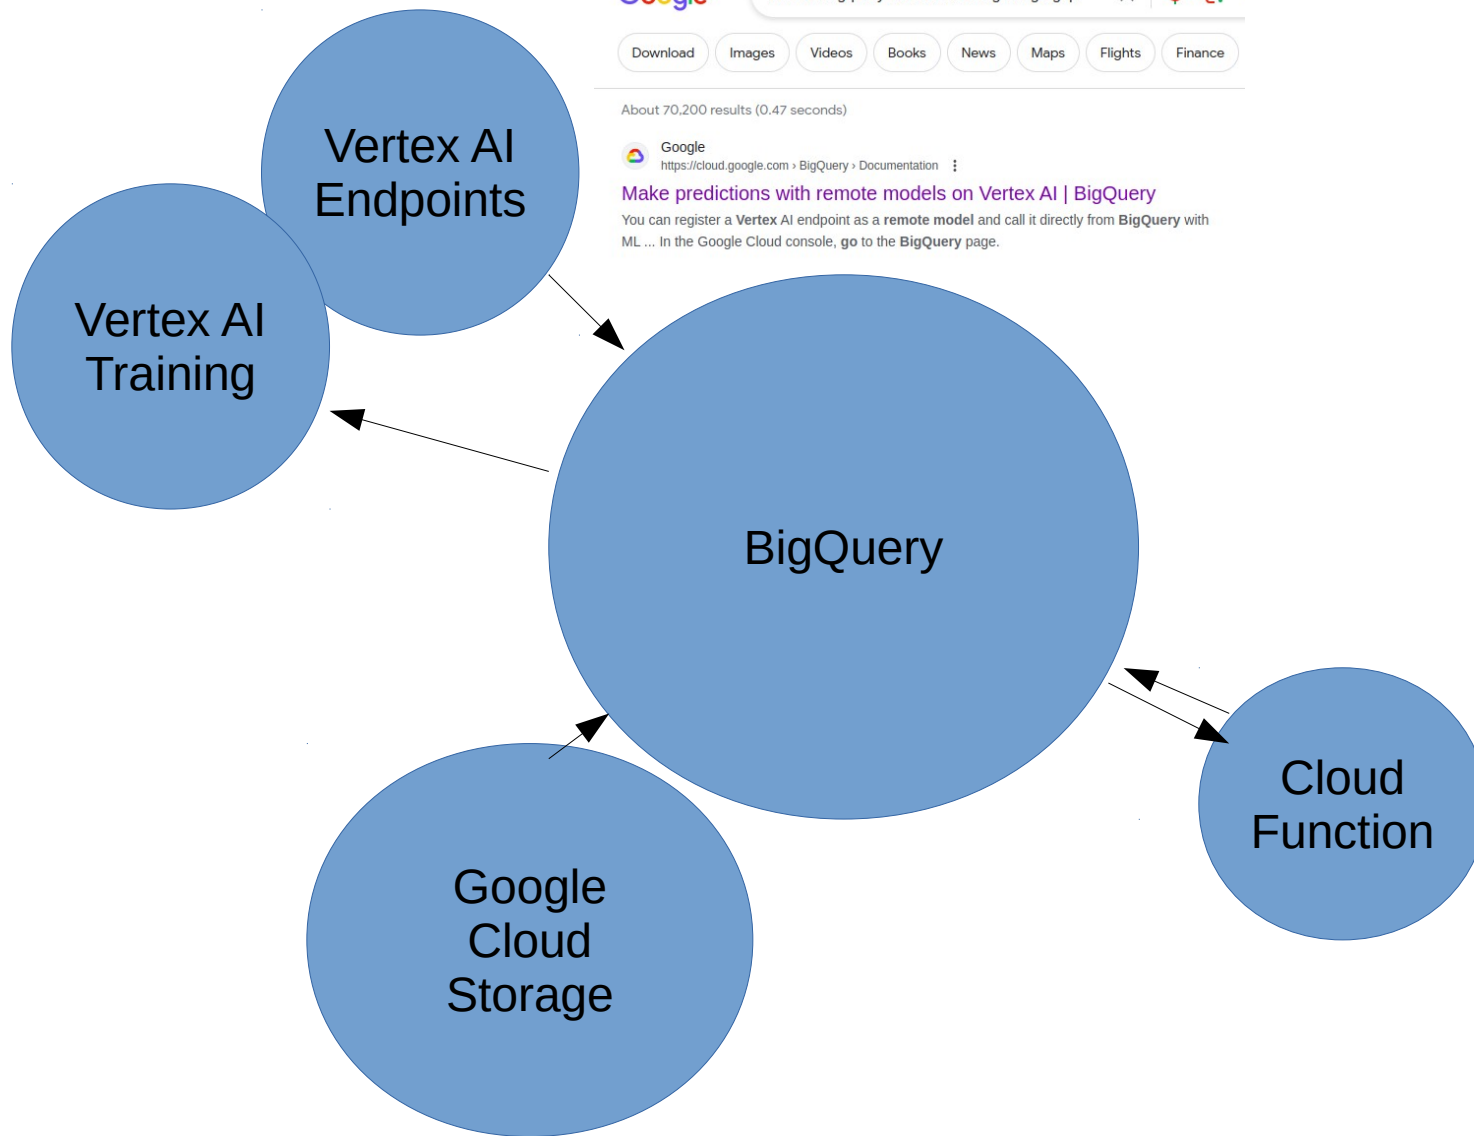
Download Images Videos Books News Maps Flights Finance

About 70,200 results (0.47 seconds)

Google
https://cloud.google.com › BigQuery › Documentation

Make predictions with remote models on Vertex AI | BigQuery

You can register a Vertex AI endpoint as a remote model and call it directly from BigQuery with ML ... In the Google Cloud console, go to the BigQuery page.

Vertex AI Endpoints

Vertex AI Training

BigQuery

Cloud Function

Google Cloud Storage